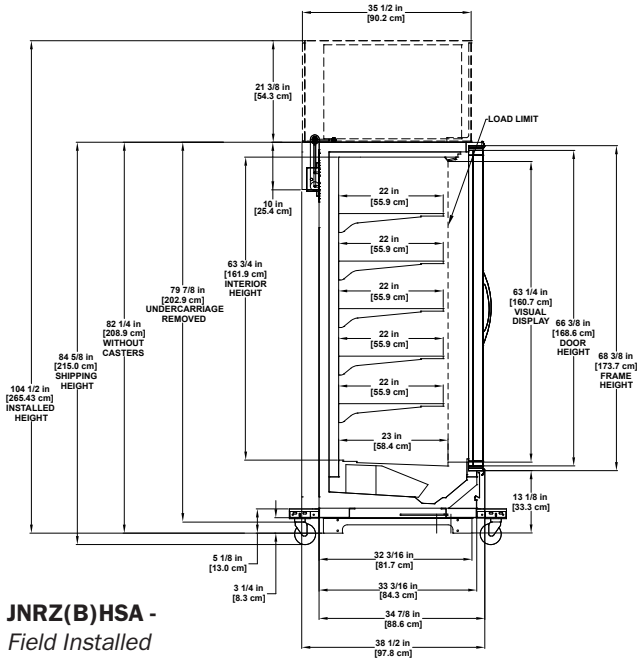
35 1/2 in
[90.2 cm]

21 3/8 in
[54.3 cm]

LOAD LIMIT

10 in
[25.4 cm]

22 in
[55.9 cm]

22 in
[55.9 cm]

22 in
[55.9 cm]

22 in
[55.9 cm]

22 in
[55.9 cm]

23 in
[58.4 cm]

63 3/4 in
[161.9 cm]
INTERIOR
HEIGHT

79 7/8 in
[202.9 cm]
UNDERCARRIAGE
REMOVED

82 1/4 in
[208.9 cm]
WITHOUT
CASTERS

84 5/8 in
[215.0 cm]
SHIPPING
HEIGHT

104 1/2 in
[265.43 cm]
INSTALLED
HEIGHT

63 1/4 in
[160.7 cm]
VISUAL
DISPLAY

66 3/8 in
[168.6 cm]
DOOR
HEIGHT

68 3/8 in
[173.7 cm]
FRAME
HEIGHT

13 1/8 in
[33.3 cm]

5 1/8 in
[13.0 cm]

3 1/4 in
[8.3 cm]

32 3/16 in
[81.7 cm]

33 3/16 in
[84.3 cm]

34 7/8 in
[88.6 cm]

38 1/2 in
[97.8 cm]

JNRZ(B)HSA -
Field Installed